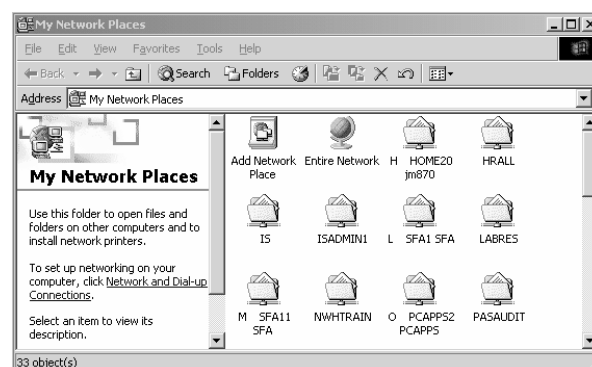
My Network Places

File Edit View Favorites Tools Help

Back Search Folders

Address My Network Places

My Network Places

Use this folder to open files and folders on other computers and to install network printers.

To set up networking on your computer, click Network and Dial-up Connections.

Select an item to view its description.

Add Network Place
Entire Network
H HOME20 jm870
HRALL
IS
ISADMIN1
L SFA1 SFA
LABRES
M SFA11 SFA
NWHTRAIN
O PCAPPS2 PCAPPS
PASAUDIT

33 object(s)